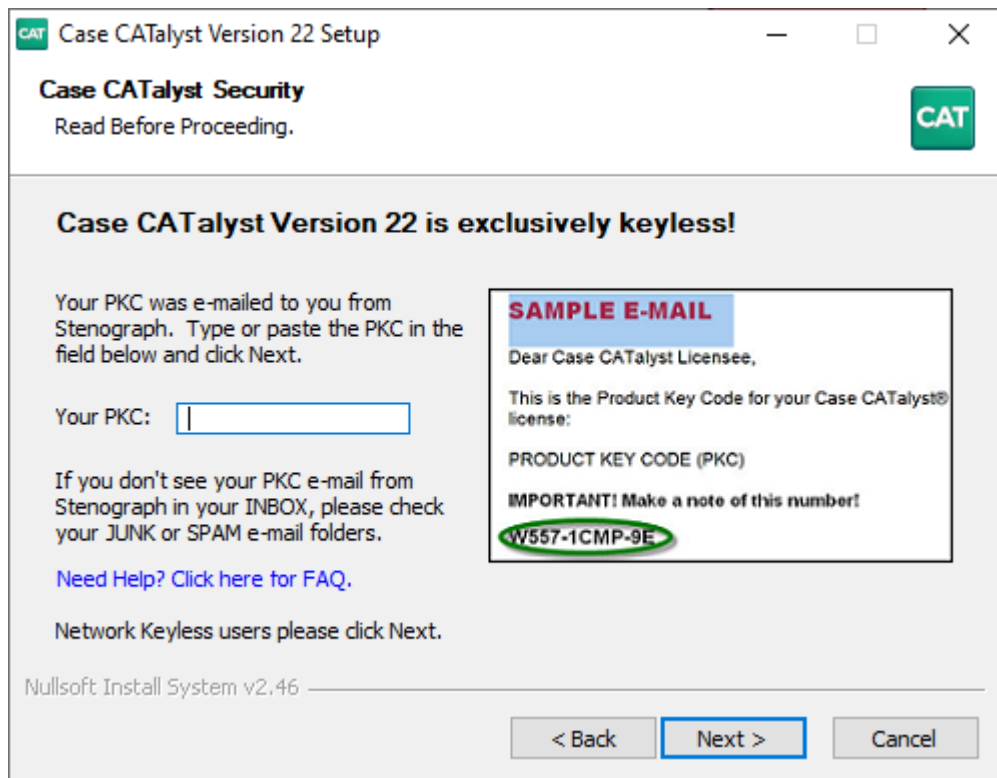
CAT Case CATalyst Version 22 Setup

Case CATalyst Security
Read Before Proceeding.

CAT

Case CATalyst Version 22 is exclusively keyless!

Your PKC was e-mailed to you from Stenograph. Type or paste the PKC in the field below and click Next.

Your PKC:

If you don't see your PKC e-mail from Stenograph in your INBOX, please check your JUNK or SPAM e-mail folders.

Need Help? Click here for FAQ.

Network Keyless users please click Next.

SAMPLE E-MAIL

Dear Case CATalyst Licensee,

This is the Product Key Code for your Case CATalyst® license:

PRODUCT KEY CODE (PKC)

IMPORTANT! Make a note of this number!

W557-1CMP-9E

Nullsoft Install System v2.46

< Back Next > Cancel